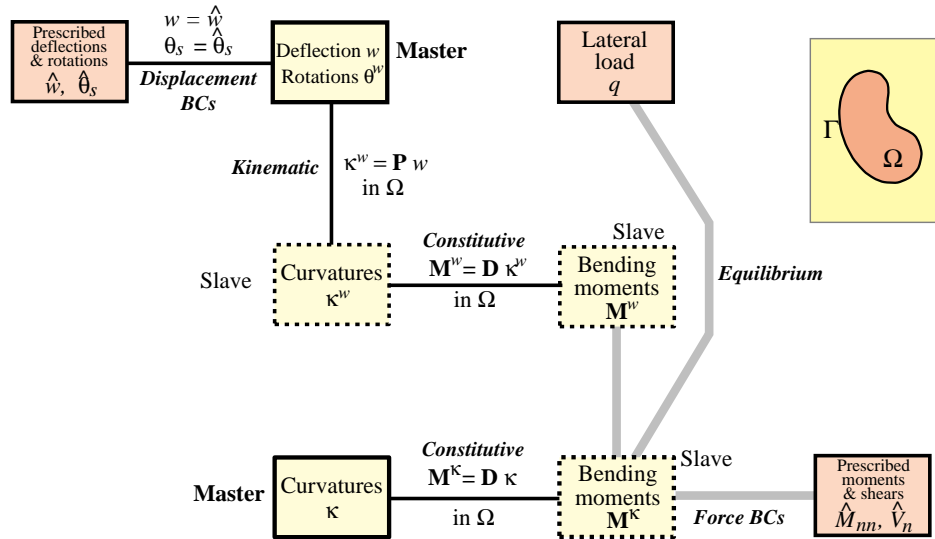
Prescribed deflections & rotations $\hat{w}$, $\hat{\theta}_s$

$w = \hat{w}$
$\theta_s = \hat{\theta}_s$
*Displacement BCs*

Deflection $w$
Rotations $\theta^w$

**Master**

Lateral load $q$

$\Gamma$
$\Omega$

*Kinematic* $\kappa^w = \mathbf{P}\, w$ in $\Omega$

Slave

Curvatures $\kappa^w$

*Constitutive*
$\mathbf{M}^w = \mathbf{D}\, \kappa^w$
in $\Omega$

Slave

Bending moments $\mathbf{M}^w$

*Equilibrium*

**Master**

Curvatures $\kappa$

*Constitutive*
$\mathbf{M}^\kappa = \mathbf{D}\, \kappa$
in $\Omega$

Bending moments $\mathbf{M}^\kappa$

Slave

*Force BCs*

Prescribed moments & shears $\hat{M}_{nn}$, $\hat{V}_n$